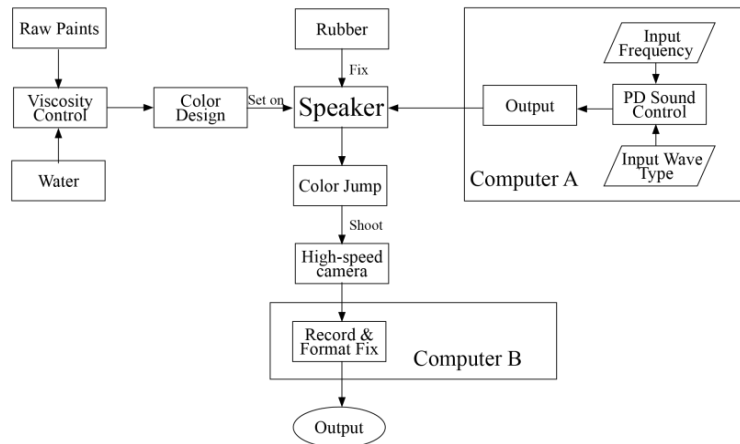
Raw Paints

Viscosity Control

Water

Color Design

Set on

Rubber

Fix

Speaker

Output

Input Frequency

PD Sound Control

Input Wave Type

Computer A

Color Jump

Shoot

High-speed camera

Record & Format Fix

Computer B

Output